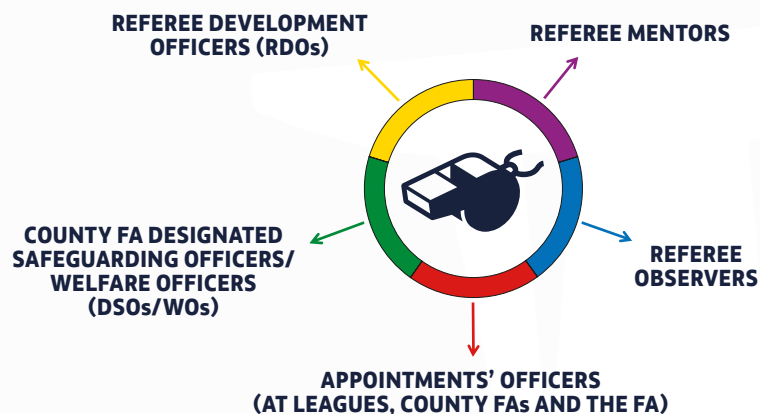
REFEREE DEVELOPMENT OFFICERS (RDOs)

REFEREE MENTORS

COUNTY FA DESIGNATED SAFEGUARDING OFFICERS/ WELFARE OFFICERS (DSOs/WOs)

REFEREE OBSERVERS

APPOINTMENTS' OFFICERS (AT LEAGUES, COUNTY FAs AND THE FA)